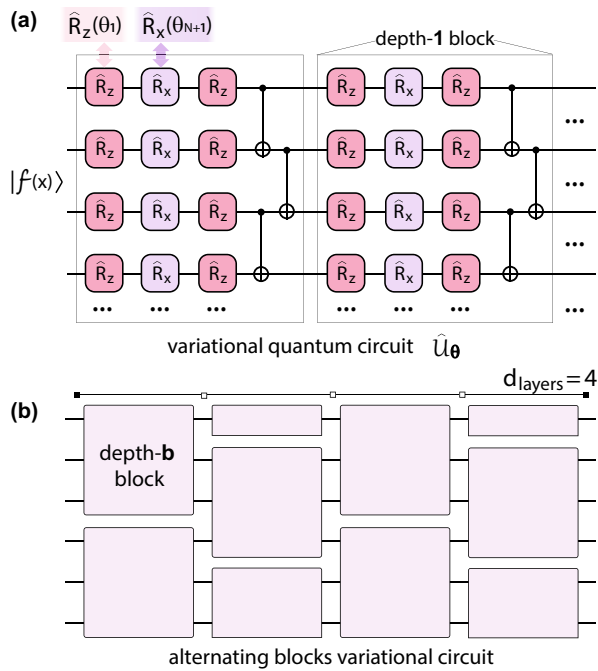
(a)

$\hat{R}_z(\theta_1)$ $\hat{R}_x(\theta_{N+1})$

depth-**1** block

$|f(x)\rangle$

$\hat{R}_z$ $\hat{R}_x$ $\hat{R}_z$ $\hat{R}_z$ $\hat{R}_x$ $\hat{R}_z$

$\hat{R}_z$ $\hat{R}_x$ $\hat{R}_z$ $\hat{R}_z$ $\hat{R}_x$ $\hat{R}_z$

$\hat{R}_z$ $\hat{R}_x$ $\hat{R}_z$ $\hat{R}_z$ $\hat{R}_x$ $\hat{R}_z$

$\hat{R}_z$ $\hat{R}_x$ $\hat{R}_z$ $\hat{R}_z$ $\hat{R}_x$ $\hat{R}_z$

... ... ... ... ... ... ...

variational quantum circuit $\hat{U}_{\boldsymbol{\theta}}$

(b)

$d_{layers} = 4$

depth-**b** block

alternating blocks variational circuit